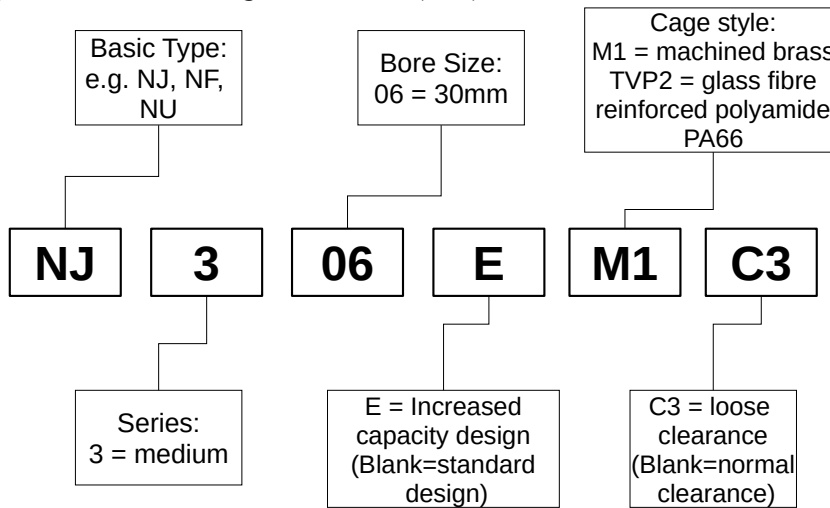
Basic Type: e.g. NJ, NF, NU

Bore Size: 06 = 30mm

Cage style: M1 = machined brass TVP2 = glass fibre reinforced polyamide PA66

NJ

3

06

E

M1

C3

Series: 3 = medium

E = Increased capacity design (Blank=standard design)

C3 = loose clearance (Blank=normal clearance)